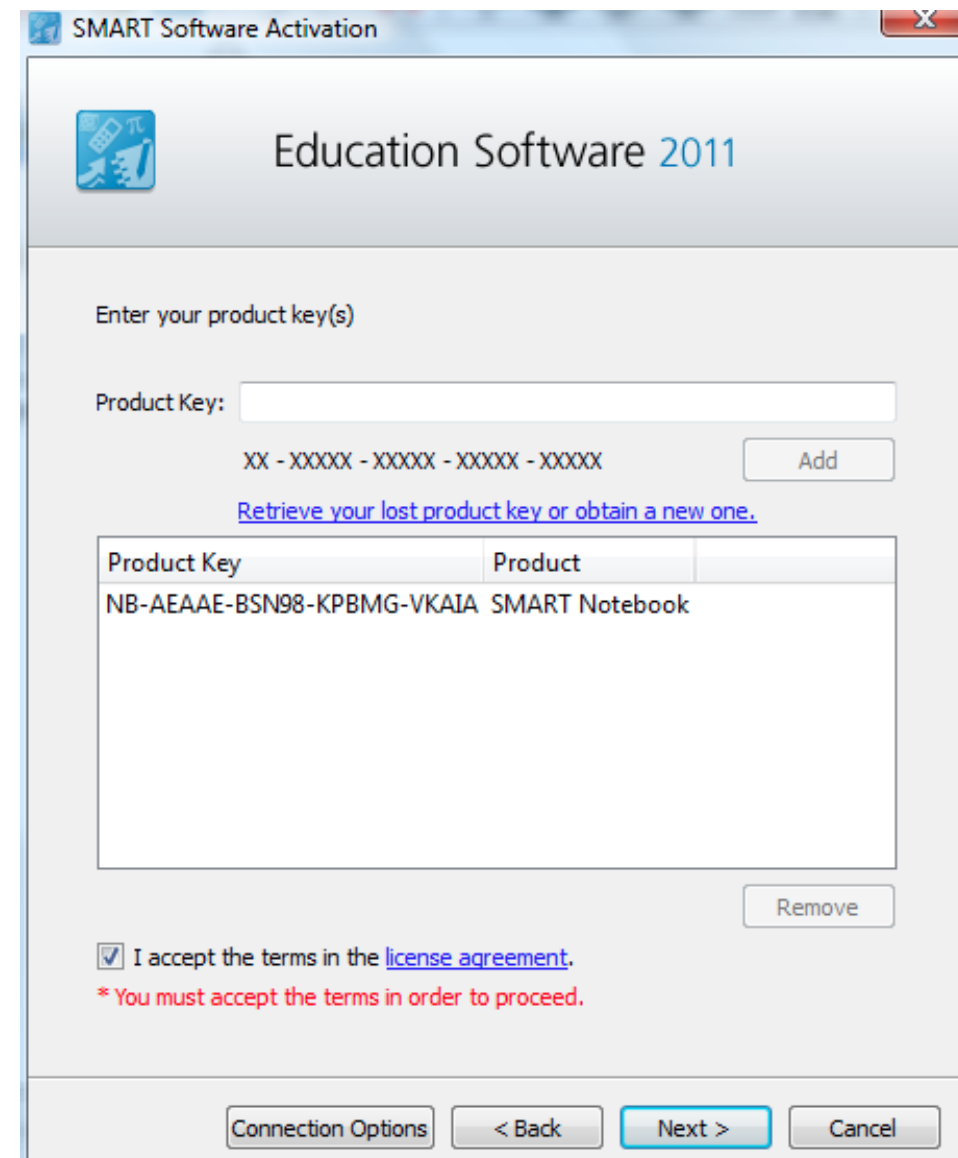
SMART Software Activation

Education Software 2011

Enter your product key(s)

Product Key:

XX - XXXXX - XXXXX - XXXXX - XXXXX

Add

Retrieve your lost product key or obtain a new one.

| Product Key | Product |
|---|---|
| NB-AEAAE-BSN98-KPBMG-VKAIA | SMART Notebook |

Remove

I accept the terms in the license agreement.

* You must accept the terms in order to proceed.

Connection Options

< Back

Next >

Cancel